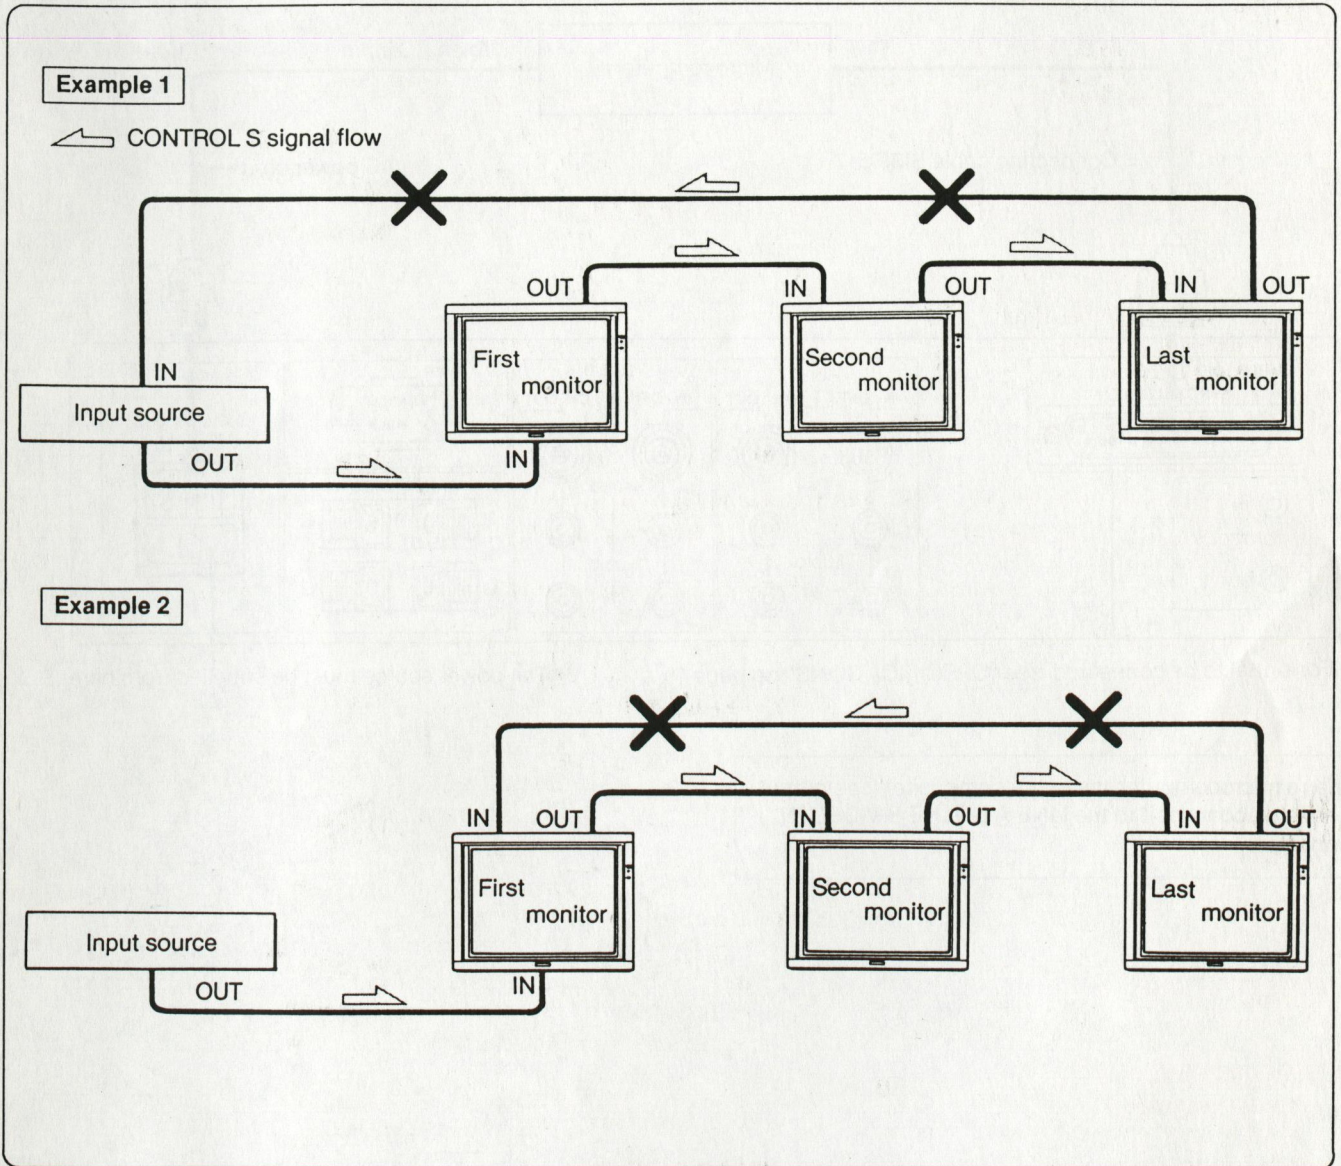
Example 1

CONTROL S signal flow

OUT

IN

OUT

IN

OUT

First monitor

Second monitor

Last monitor

IN

Input source

OUT

IN

Example 2

IN

OUT

IN

OUT

IN

OUT

First monitor

Second monitor

Last monitor

Input source

OUT

IN